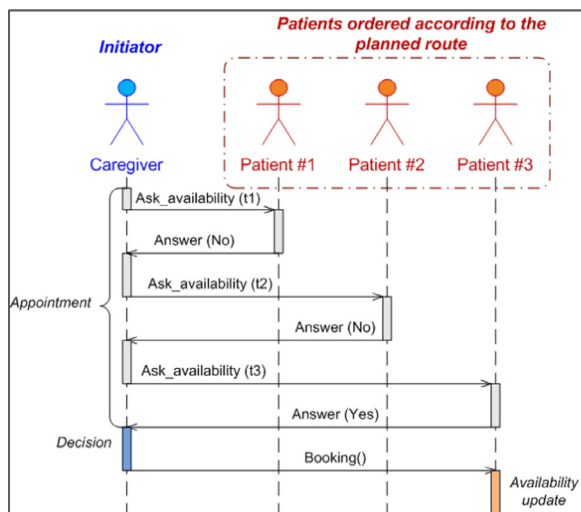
Patients ordered according to the planned route

Initiator

Caregiver

Patient #1

Patient #2

Patient #3

Ask_availability (t1)

Answer (No)

Ask_availability (t2)

Appointment

Answer (No)

Ask_availability (t3)

Answer (Yes)

Decision

Booking()

Availability update